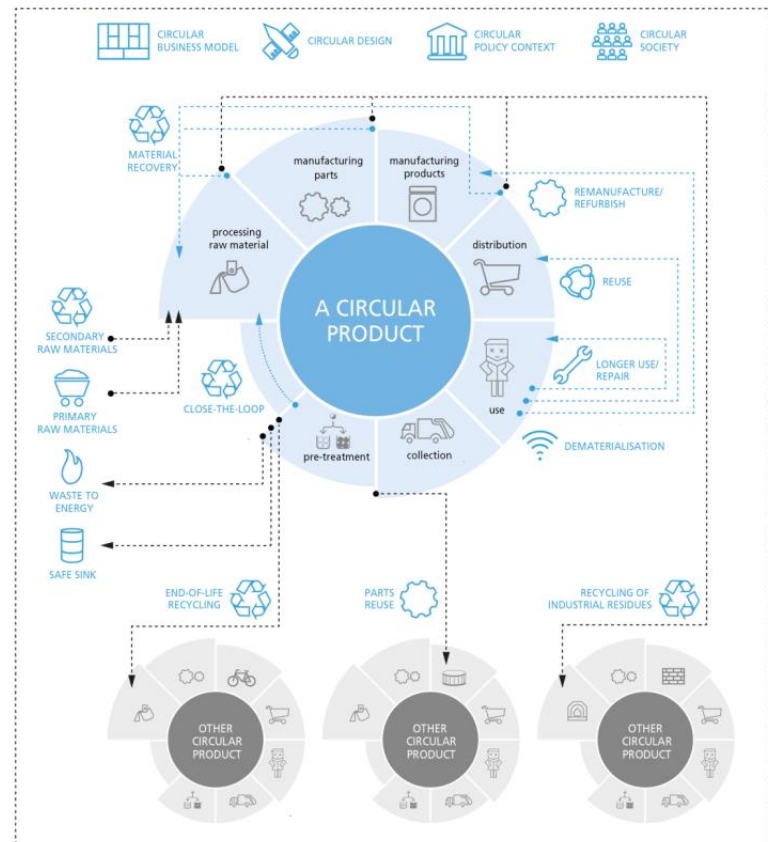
CIRCULAR BUSINESS MODEL

CIRCULAR DESIGN

CIRCULAR POLICY CONTEXT

CIRCULAR SOCIETY

MATERIAL RECOVERY

manufacturing parts

manufacturing products

REMANUFACTURE/ REFURBISH

processing raw material

distribution

REUSE

A CIRCULAR PRODUCT

SECONDARY RAW MATERIALS

PRIMARY RAW MATERIALS

CLOSE-THE-LOOP

use

LONGER USE/ REPAIR

pre-treatment

collection

DEMATERIALISATION

WASTE TO ENERGY

SAFE SINK

END-OF-LIFE RECYCLING

PARTS REUSE

RECYCLING OF INDUSTRIAL RESIDUES

OTHER CIRCULAR PRODUCT

OTHER CIRCULAR PRODUCT

OTHER CIRCULAR PRODUCT